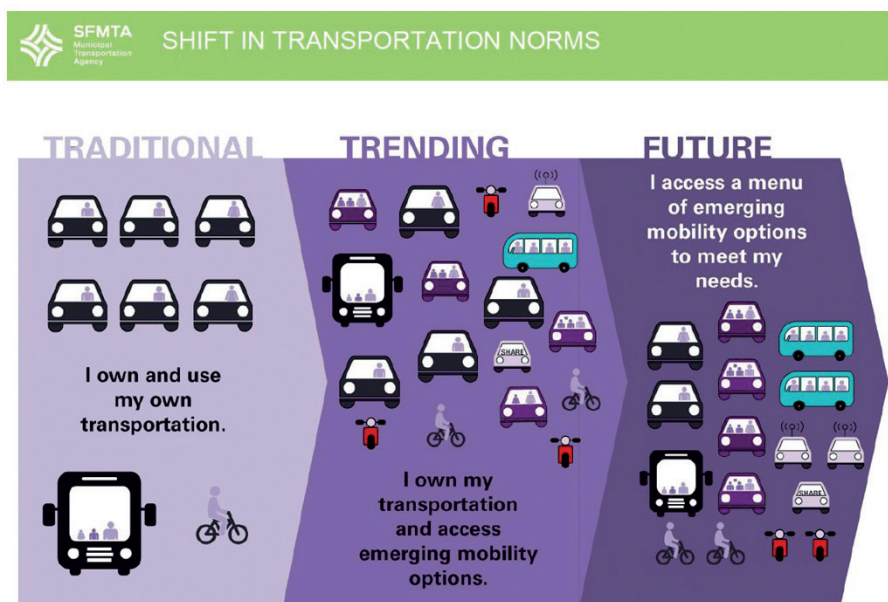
SFMTA Municipal Transportation Agency

SHIFT IN TRANSPORTATION NORMS

TRADITIONAL

I own and use my own transportation.

TRENDING

SHARE

I own my transportation and access emerging mobility options.

FUTURE

I access a menu of emerging mobility options to meet my needs.

SHARE